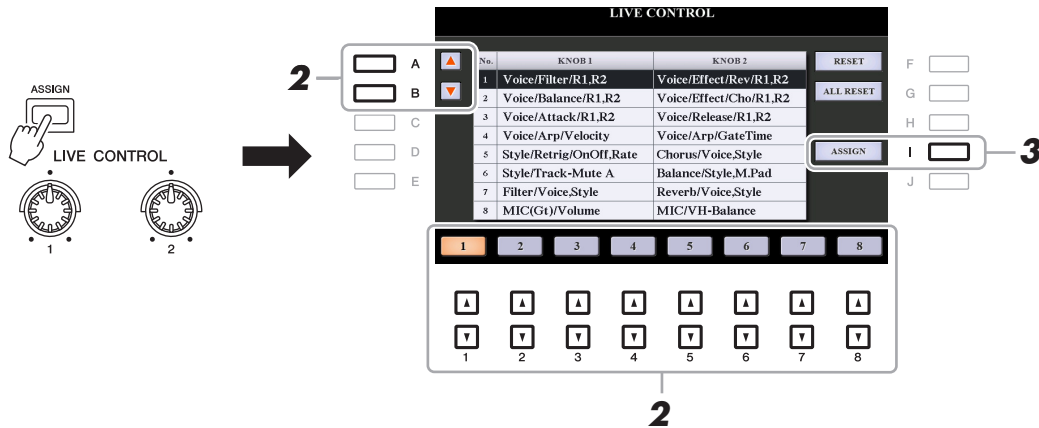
ASSIGN

LIVE CONTROL

1 2

LIVE CONTROL

2

A
B
C
D
E

| No. | KNOB 1 | KNOB 2 |
|---|---|---|
| 1 | Voice/Filter/R1,R2 | Voice/Effect/Rev/R1,R2 |
| 2 | Voice/Balance/R1,R2 | Voice/Effect/Cho/R1,R2 |
| 3 | Voice/Attack/R1,R2 | Voice/Release/R1,R2 |
| 4 | Voice/Arp/Velocity | Voice/Arp/GateTime |
| 5 | Style/Retrig/OnOff,Rate | Chorus/Voice,Style |
| 6 | Style/Track-Mute A | Balance/Style,M.Pad |
| 7 | Filter/Voice,Style | Reverb/Voice,Style |
| 8 | MIC(Gt)/Volume | MIC/VH-Balance |

RESET
ALL RESET
ASSIGN

F
G
H
I
J

3

1 2 3 4 5 6 7 8

1 2 3 4 5 6 7 8

2